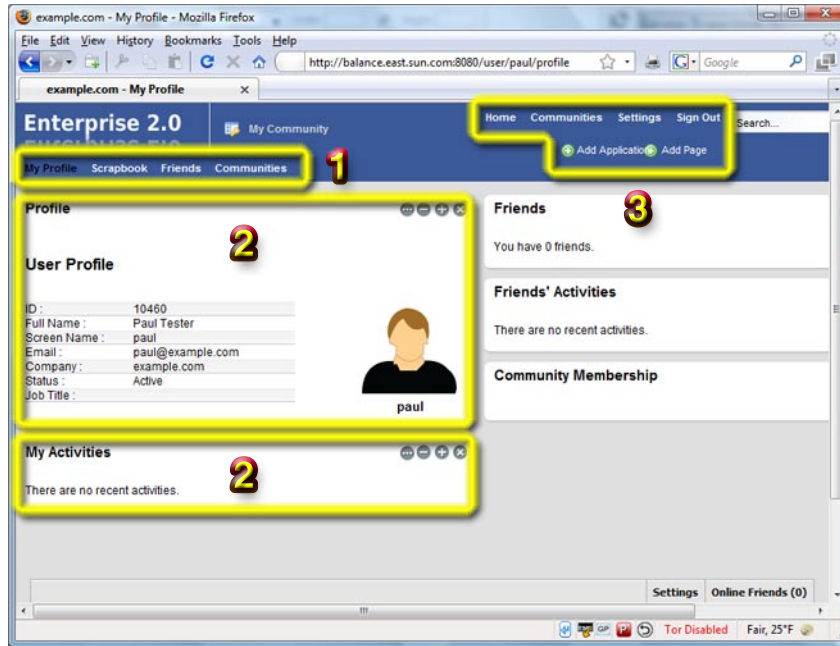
example.com - My Profile - Mozilla Firefox

File Edit View History Bookmarks Tools Help

http://balance.east.sun.com:8080/user/paul/profile

Google

example.com - My Profile

Enterprise 2.0

My Community

Home Communities Settings Sign Out

Search...

Add Application Add Page

My Profile Scrapbook Friends Communities

1

Profile

2

User Profile

| | |
|---|---|
| ID : | 10460 |
| Full Name : | Paul Tester |
| Screen Name : | paul |
| Email : | paul@example.com |
| Company : | example.com |
| Status : | Active |
| Job Title : | |

paul

Friends

3

You have 0 friends.

Friends' Activities

There are no recent activities.

Community Membership

My Activities

2

There are no recent activities.

Settings Online Friends (0)

Tor Disabled Fair, 25°F